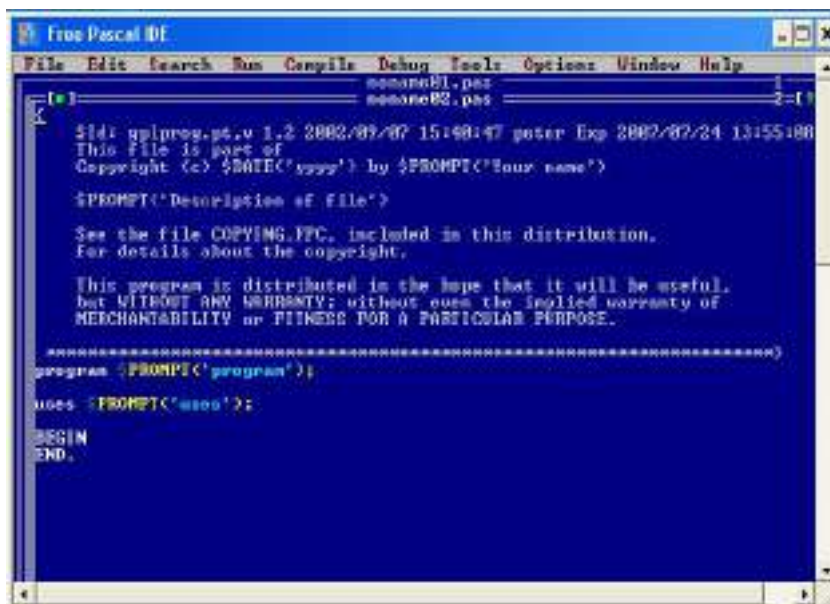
Free Pascal IDE

File Edit Search Run Compile Debug Tools Options Window Help

noname01.pas 1
noname02.pas 2

[■]

{
$Id: gplprog.pt,v 1.2 2002/09/07 15:40:47 peter Exp 2002/07/24 13:55:08
This file is part of
Copyright (c) $DATE('yyyy') by $PROMPT('Your name')

$PROMPT('Description of file')

See the file COPYING.FPC, included in this distribution,
for details about the copyright.

This program is distributed in the hope that it will be useful,
but WITHOUT ANY WARRANTY; without even the implied warranty of
MERCHANTABILITY or FITNESS FOR A PARTICULAR PURPOSE.

**********************************************************************}
program $PROMPT('program');

uses $PROMPT('uses');

BEGIN
END.